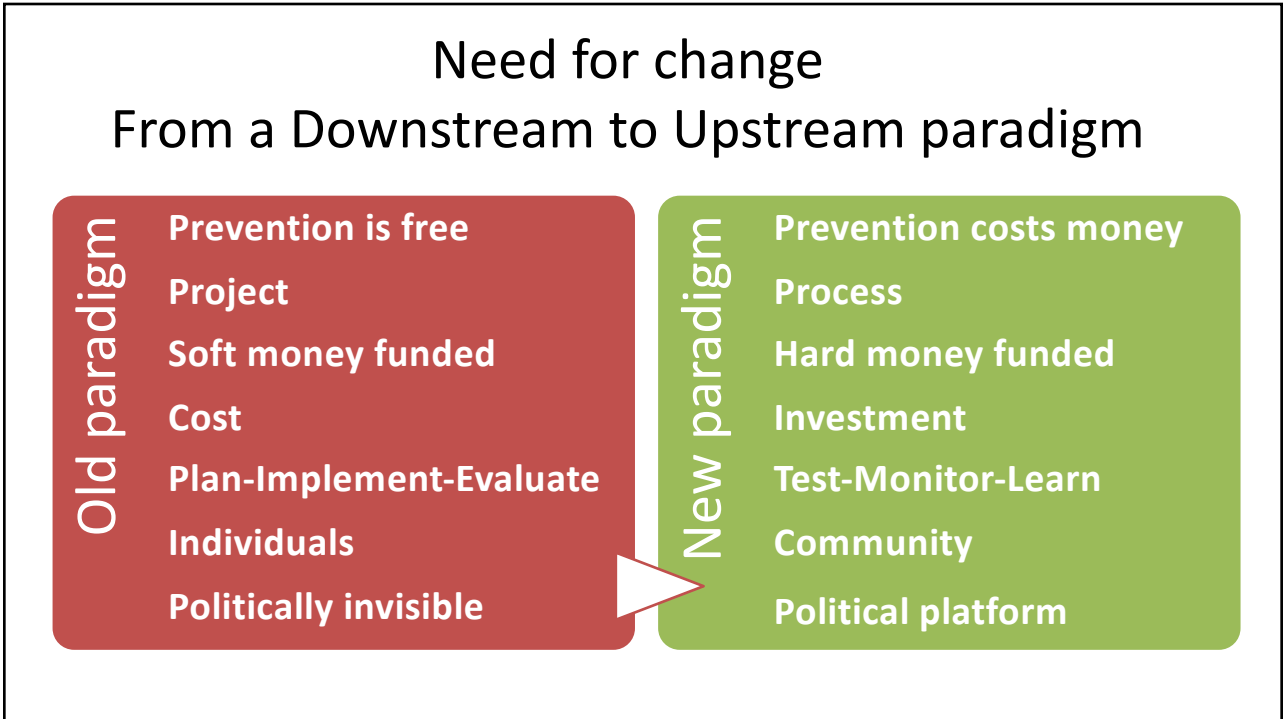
Need for change
From a Downstream to Upstream paradigm

Old paradigm

Prevention is free
Project
Soft money funded
Cost
Plan-Implement-Evaluate
Individuals
Politically invisible

New paradigm

Prevention costs money
Process
Hard money funded
Investment
Test-Monitor-Learn
Community
Political platform